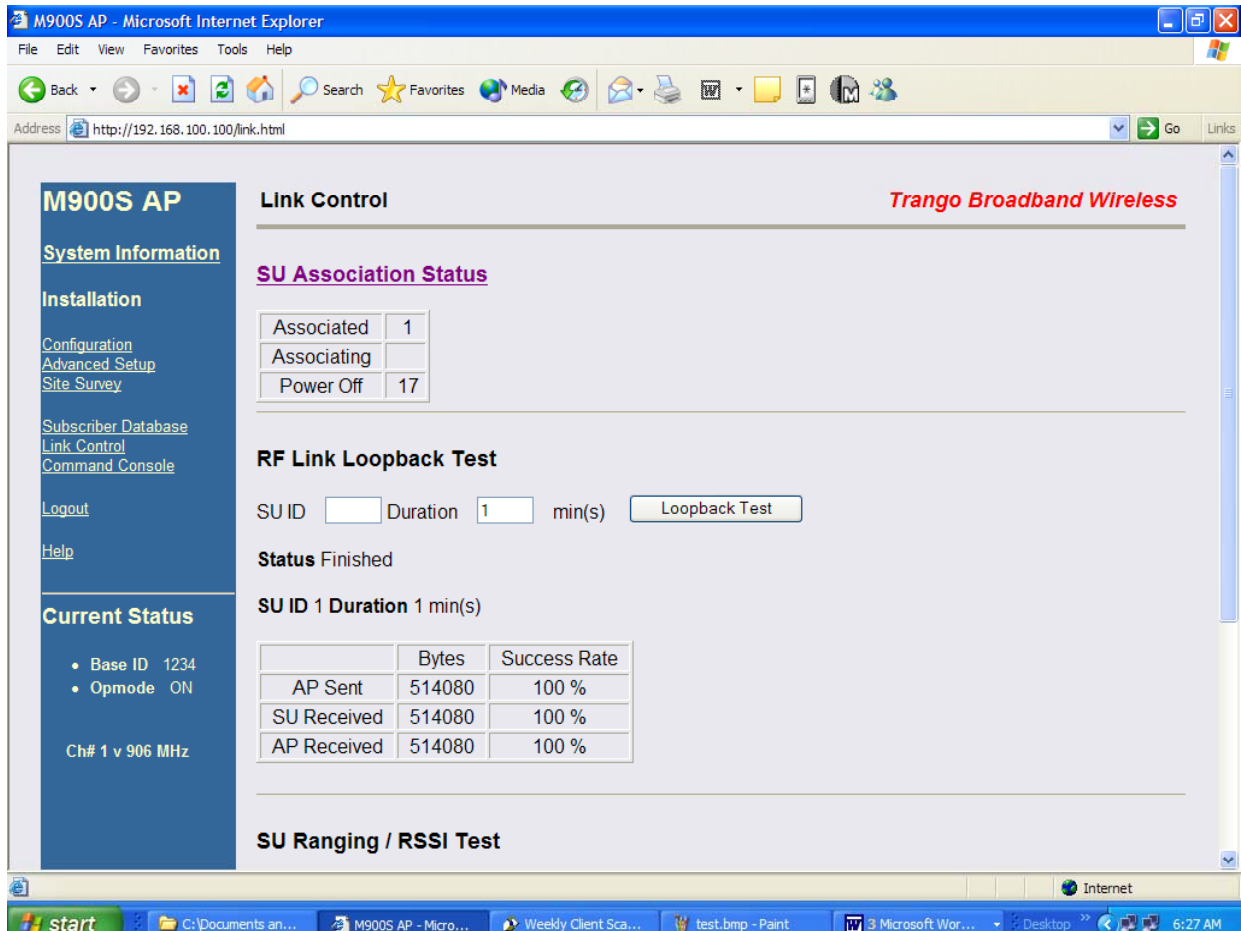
M900S AP - Microsoft Internet Explorer

File Edit View Favorites Tools Help

Back Search Favorites Media

Address http://192.168.100.100/link.html Go Links

M900S AP

System Information

Installation

Configuration
Advanced Setup
Site Survey

Subscriber Database
Link Control
Command Console

Logout

Help

Current Status

• Base ID 1234
• Opmode ON

Ch# 1 v 906 MHz

Link Control

Trango Broadband Wireless

SU Association Status

| Associated | 1 |
|---|---|
| Associating | |
| Power Off | 17 |

RF Link Loopback Test

SU ID Duration 1 min(s) Loopback Test

Status Finished

SU ID 1 Duration 1 min(s)

| | Bytes | Success Rate |
|---|---|---|
| AP Sent | 514080 | 100 % |
| SU Received | 514080 | 100 % |
| AP Received | 514080 | 100 % |

SU Ranging / RSSI Test

Internet

start C:\Documents an... M900S AP - Micro... Weekly Client Sca... test.bmp - Paint 3 Microsoft Wor... Desktop 6:27 AM